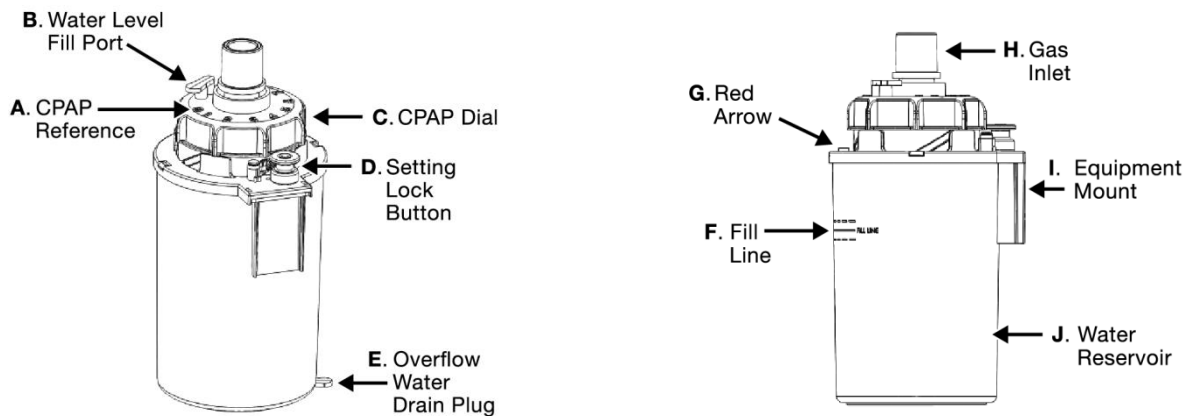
B. Water Level Fill Port

A. CPAP Reference

C. CPAP Dial

D. Setting Lock Button

E. Overflow Water Drain Plug

H. Gas Inlet

G. Red Arrow

I. Equipment Mount

F. Fill Line

FILL LINE

J. Water Reservoir